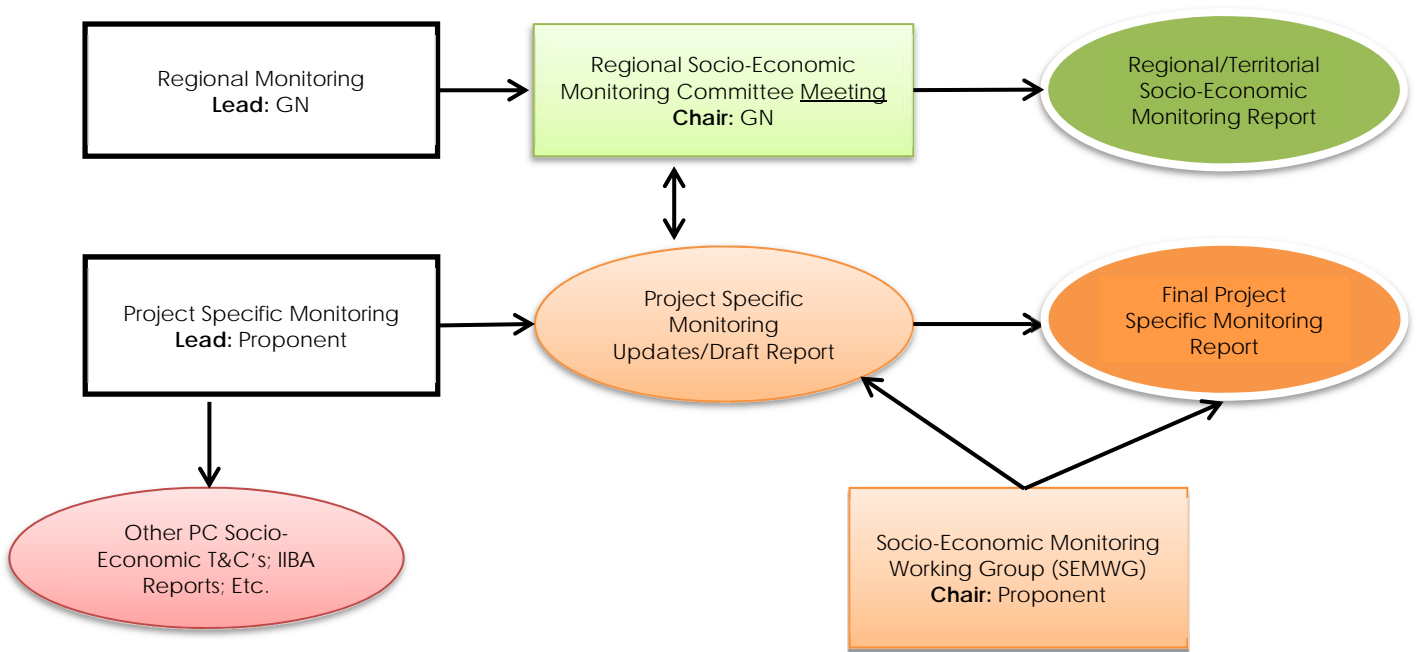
Regional Monitoring
Lead: GN

Regional Socio-Economic Monitoring Committee Meeting
Chair: GN

Regional/Territorial Socio-Economic Monitoring Report

Project Specific Monitoring
Lead: Proponent

Project Specific Monitoring Updates/Draft Report

Final Project Specific Monitoring Report

Other PC Socio-Economic T&C's; IIBA Reports; Etc.

Socio-Economic Monitoring Working Group (SEMWG)
Chair: Proponent